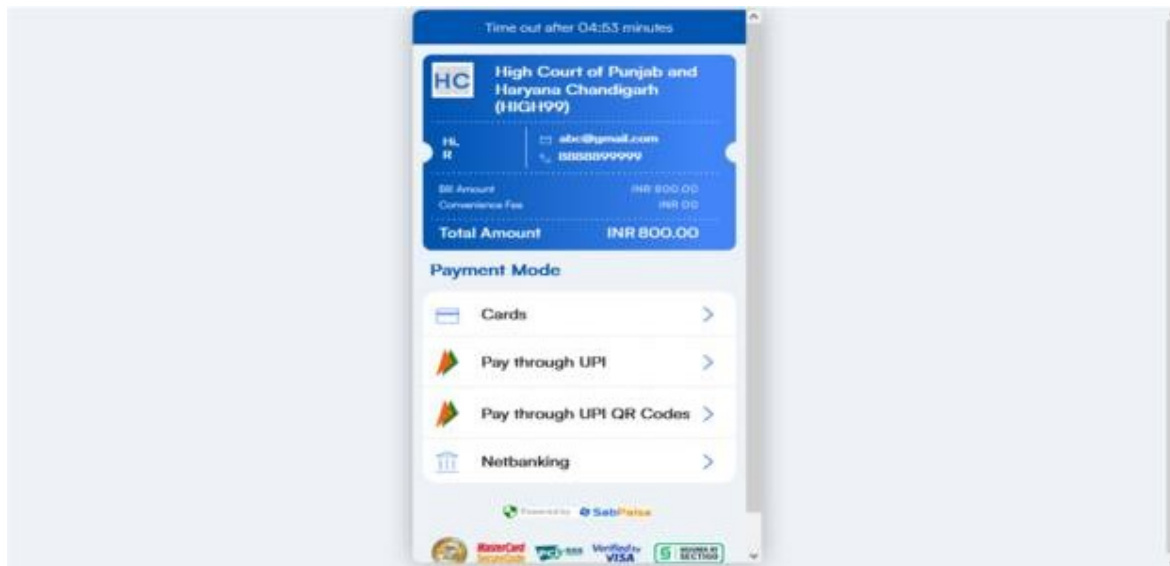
Time out after 04:53 minutes

HC

High Court of Punjab and Haryana Chandigarh (HIGH99)

Hi, R

abc@gmail.com
8888899999

Bill Amount INR 800.00
Convenience Fee INR 00

Total Amount INR 800.00

Payment Mode

Cards

Pay through UPI

Pay through UPI QR Codes

Netbanking

Powered by SabPaisa

MasterCard SecureCode

Verified by VISA

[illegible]